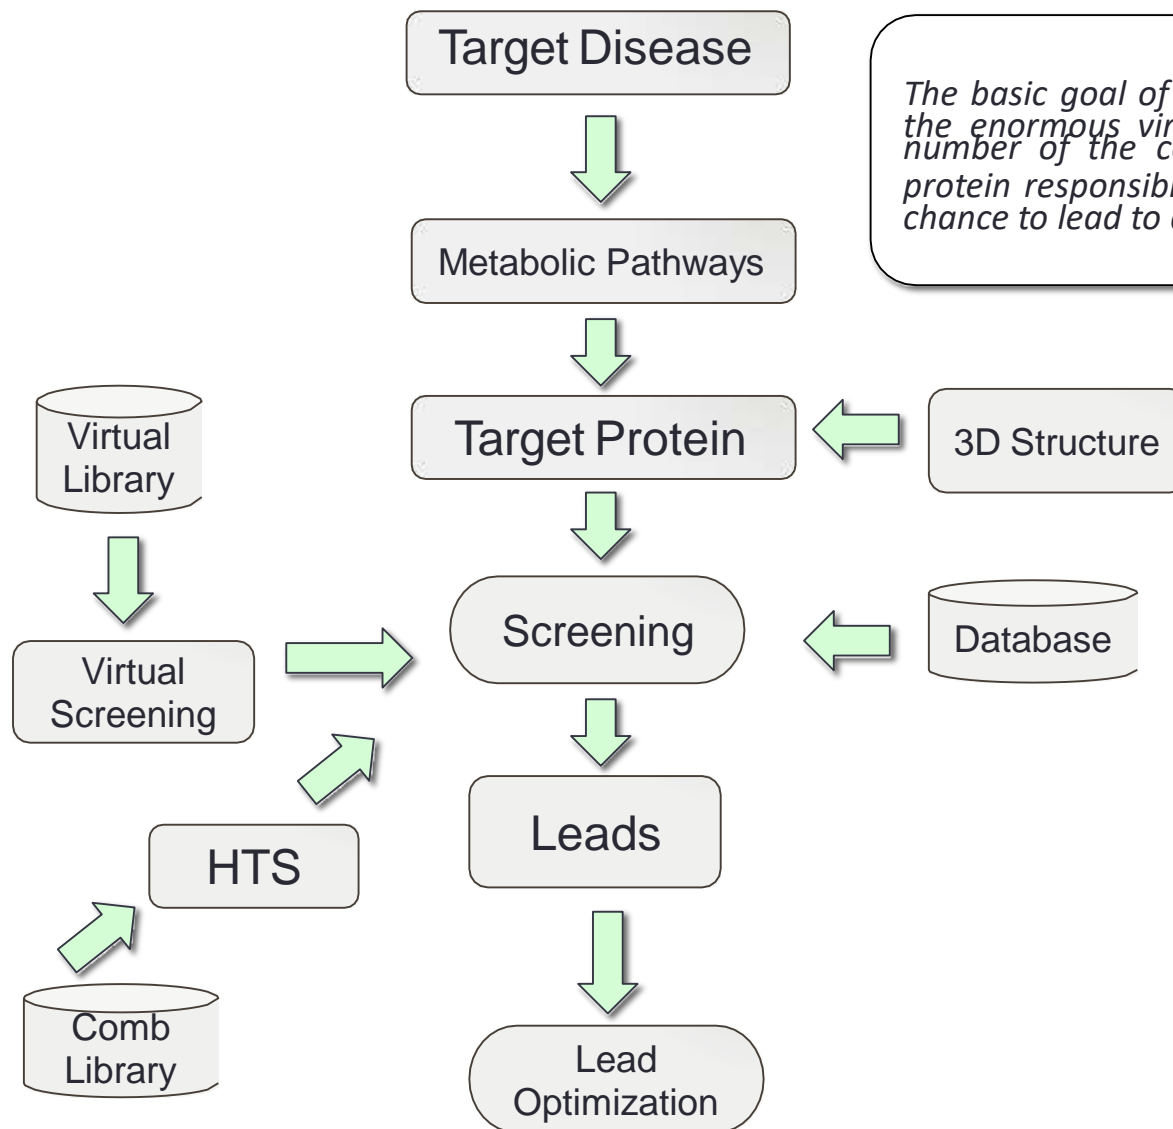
Target Disease

The basic goal of the enormous vir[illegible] number of the c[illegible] protein responsib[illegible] chance to lead to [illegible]

Metabolic Pathways

Virtual Library

Target Protein

3D Structure

Virtual Screening

Screening

Database

HTS

Leads

Comb Library

Lead Optimization